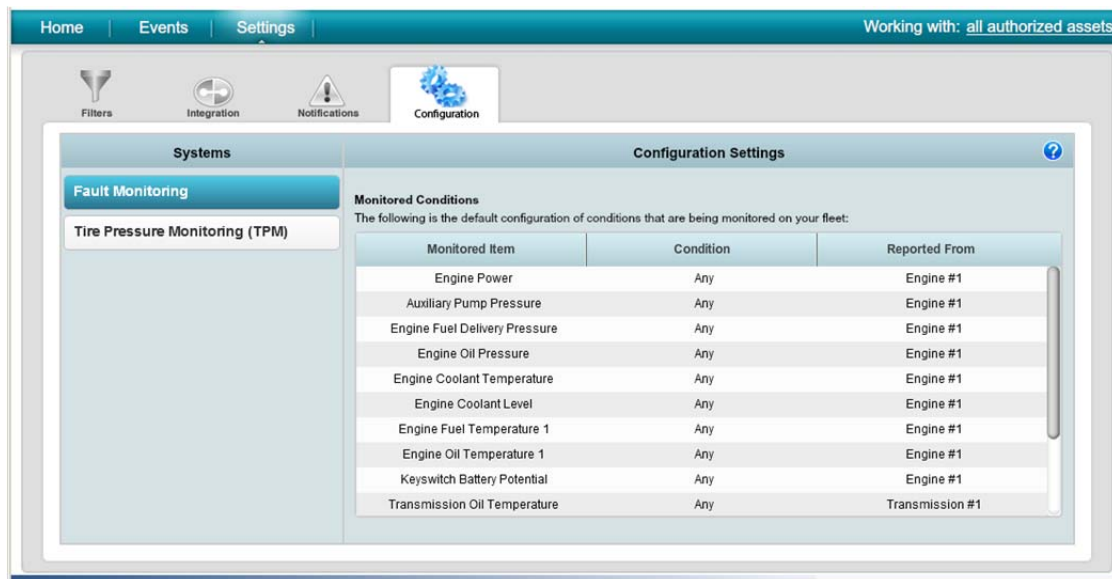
Home | Events | Settings |

Working with: all authorized assets

Filters Integration Notifications Configuration

Systems

Fault Monitoring

Tire Pressure Monitoring (TPM)

Configuration Settings

Monitored Conditions
The following is the default configuration of conditions that are being monitored on your fleet:

| Monitored Item | Condition | Reported From |
|---|---|---|
| Engine Power | Any | Engine #1 |
| Auxiliary Pump Pressure | Any | Engine #1 |
| Engine Fuel Delivery Pressure | Any | Engine #1 |
| Engine Oil Pressure | Any | Engine #1 |
| Engine Coolant Temperature | Any | Engine #1 |
| Engine Coolant Level | Any | Engine #1 |
| Engine Fuel Temperature 1 | Any | Engine #1 |
| Engine Oil Temperature 1 | Any | Engine #1 |
| Keyswitch Battery Potential | Any | Engine #1 |
| Transmission Oil Temperature | Any | Transmission #1 |